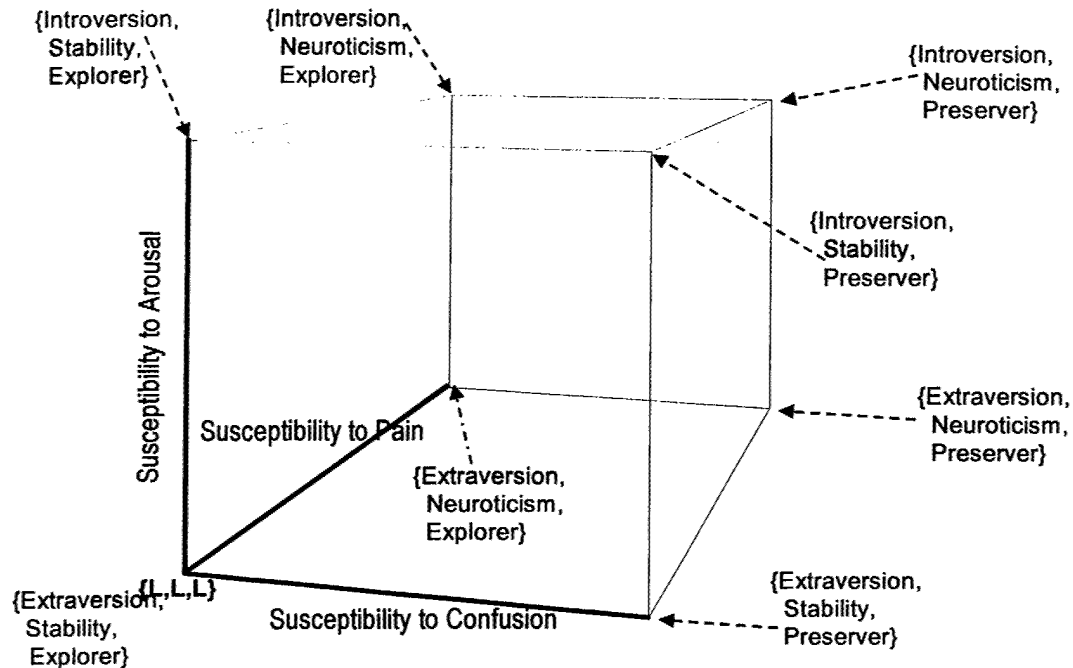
{Introversion, Stability, Explorer}

{Introversion, Neuroticism, Explorer}

{Introversion, Neuroticism, Preserver}

{Introversion, Stability, Preserver}

Susceptibility to Arousal

{Extraversion, Neuroticism, Preserver}

Susceptibility to Pain

{Extraversion, Neuroticism, Explorer}

{L,L,L}

{Extraversion, Stability, Explorer}

Susceptibility to Confusion

{Extraversion, Stability, Preserver}